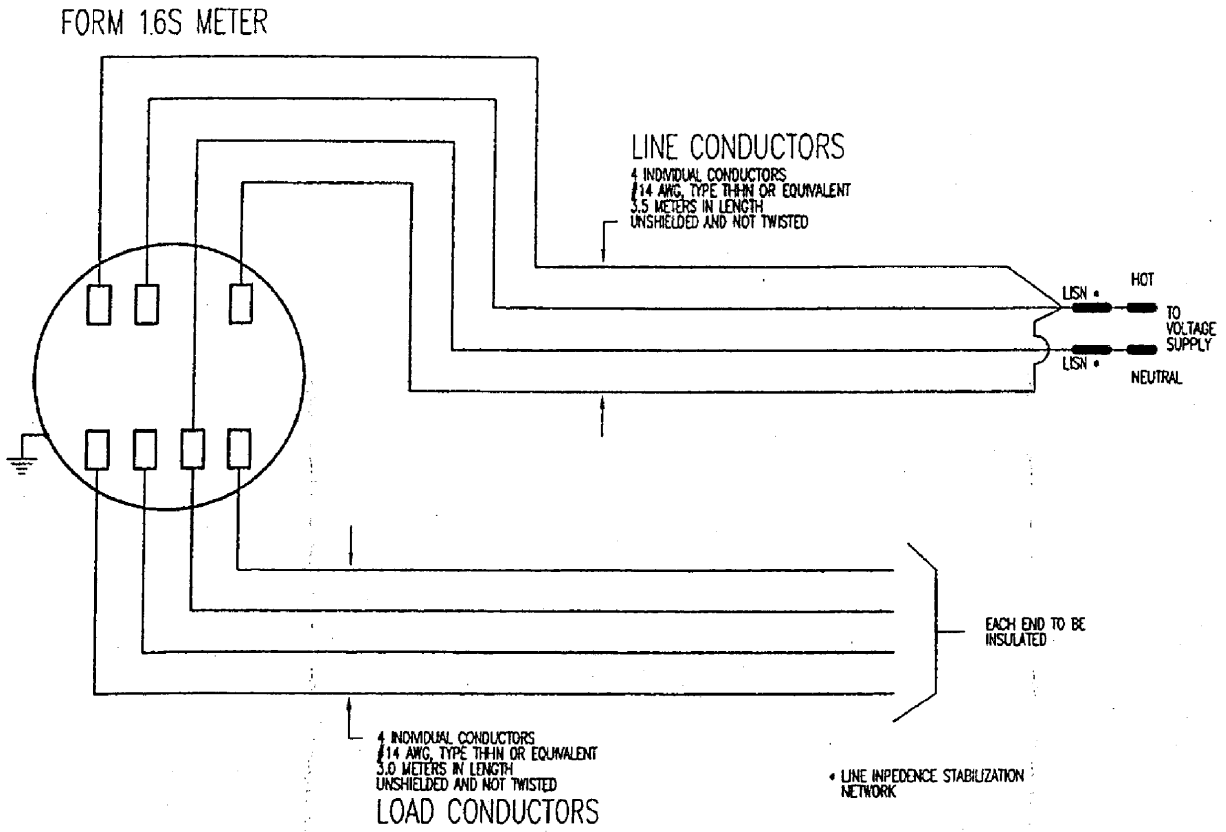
FORM 16S METER

LINE CONDUCTORS
4 INDIVIDUAL CONDUCTORS
#14 AWG, TYPE THHN OR EQUIVALENT
3.5 METERS IN LENGTH
UNSHIELDED AND NOT TWISTED

LISN *
HOT
TO VOLTAGE SUPPLY
LISN *
NEUTRAL

EACH END TO BE INSULATED

4 INDIVIDUAL CONDUCTORS
#14 AWG, TYPE THHN OR EQUIVALENT
3.0 METERS IN LENGTH
UNSHIELDED AND NOT TWISTED
LOAD CONDUCTORS

* LINE INPEDENCE STABILIZATION NETWORK